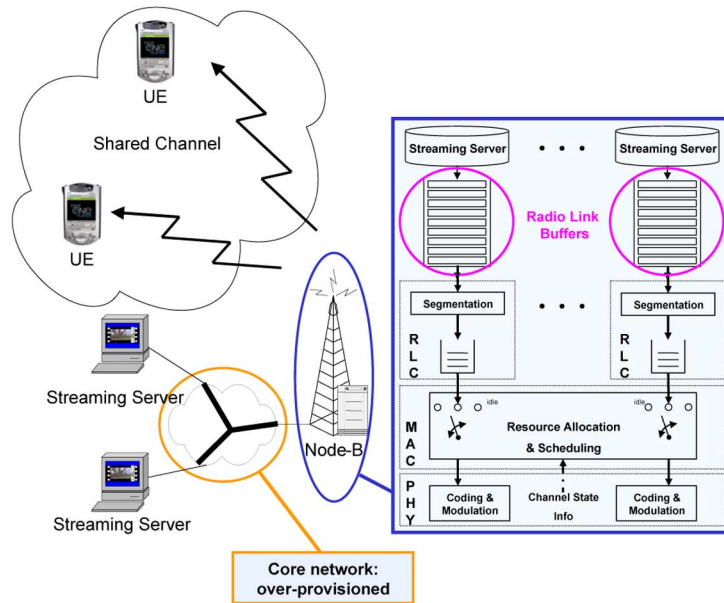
UE

Shared Channel

UE

Streaming Server

Streaming Server

Node-B

Streaming Server • • • Streaming Server

Radio Link Buffers

Segmentation • • • Segmentation

R L C

R L C

M A C

idle

idle

Resource Allocation & Scheduling

P H Y

Coding & Modulation

Channel State Info

Coding & Modulation

Core network: over-provisioned